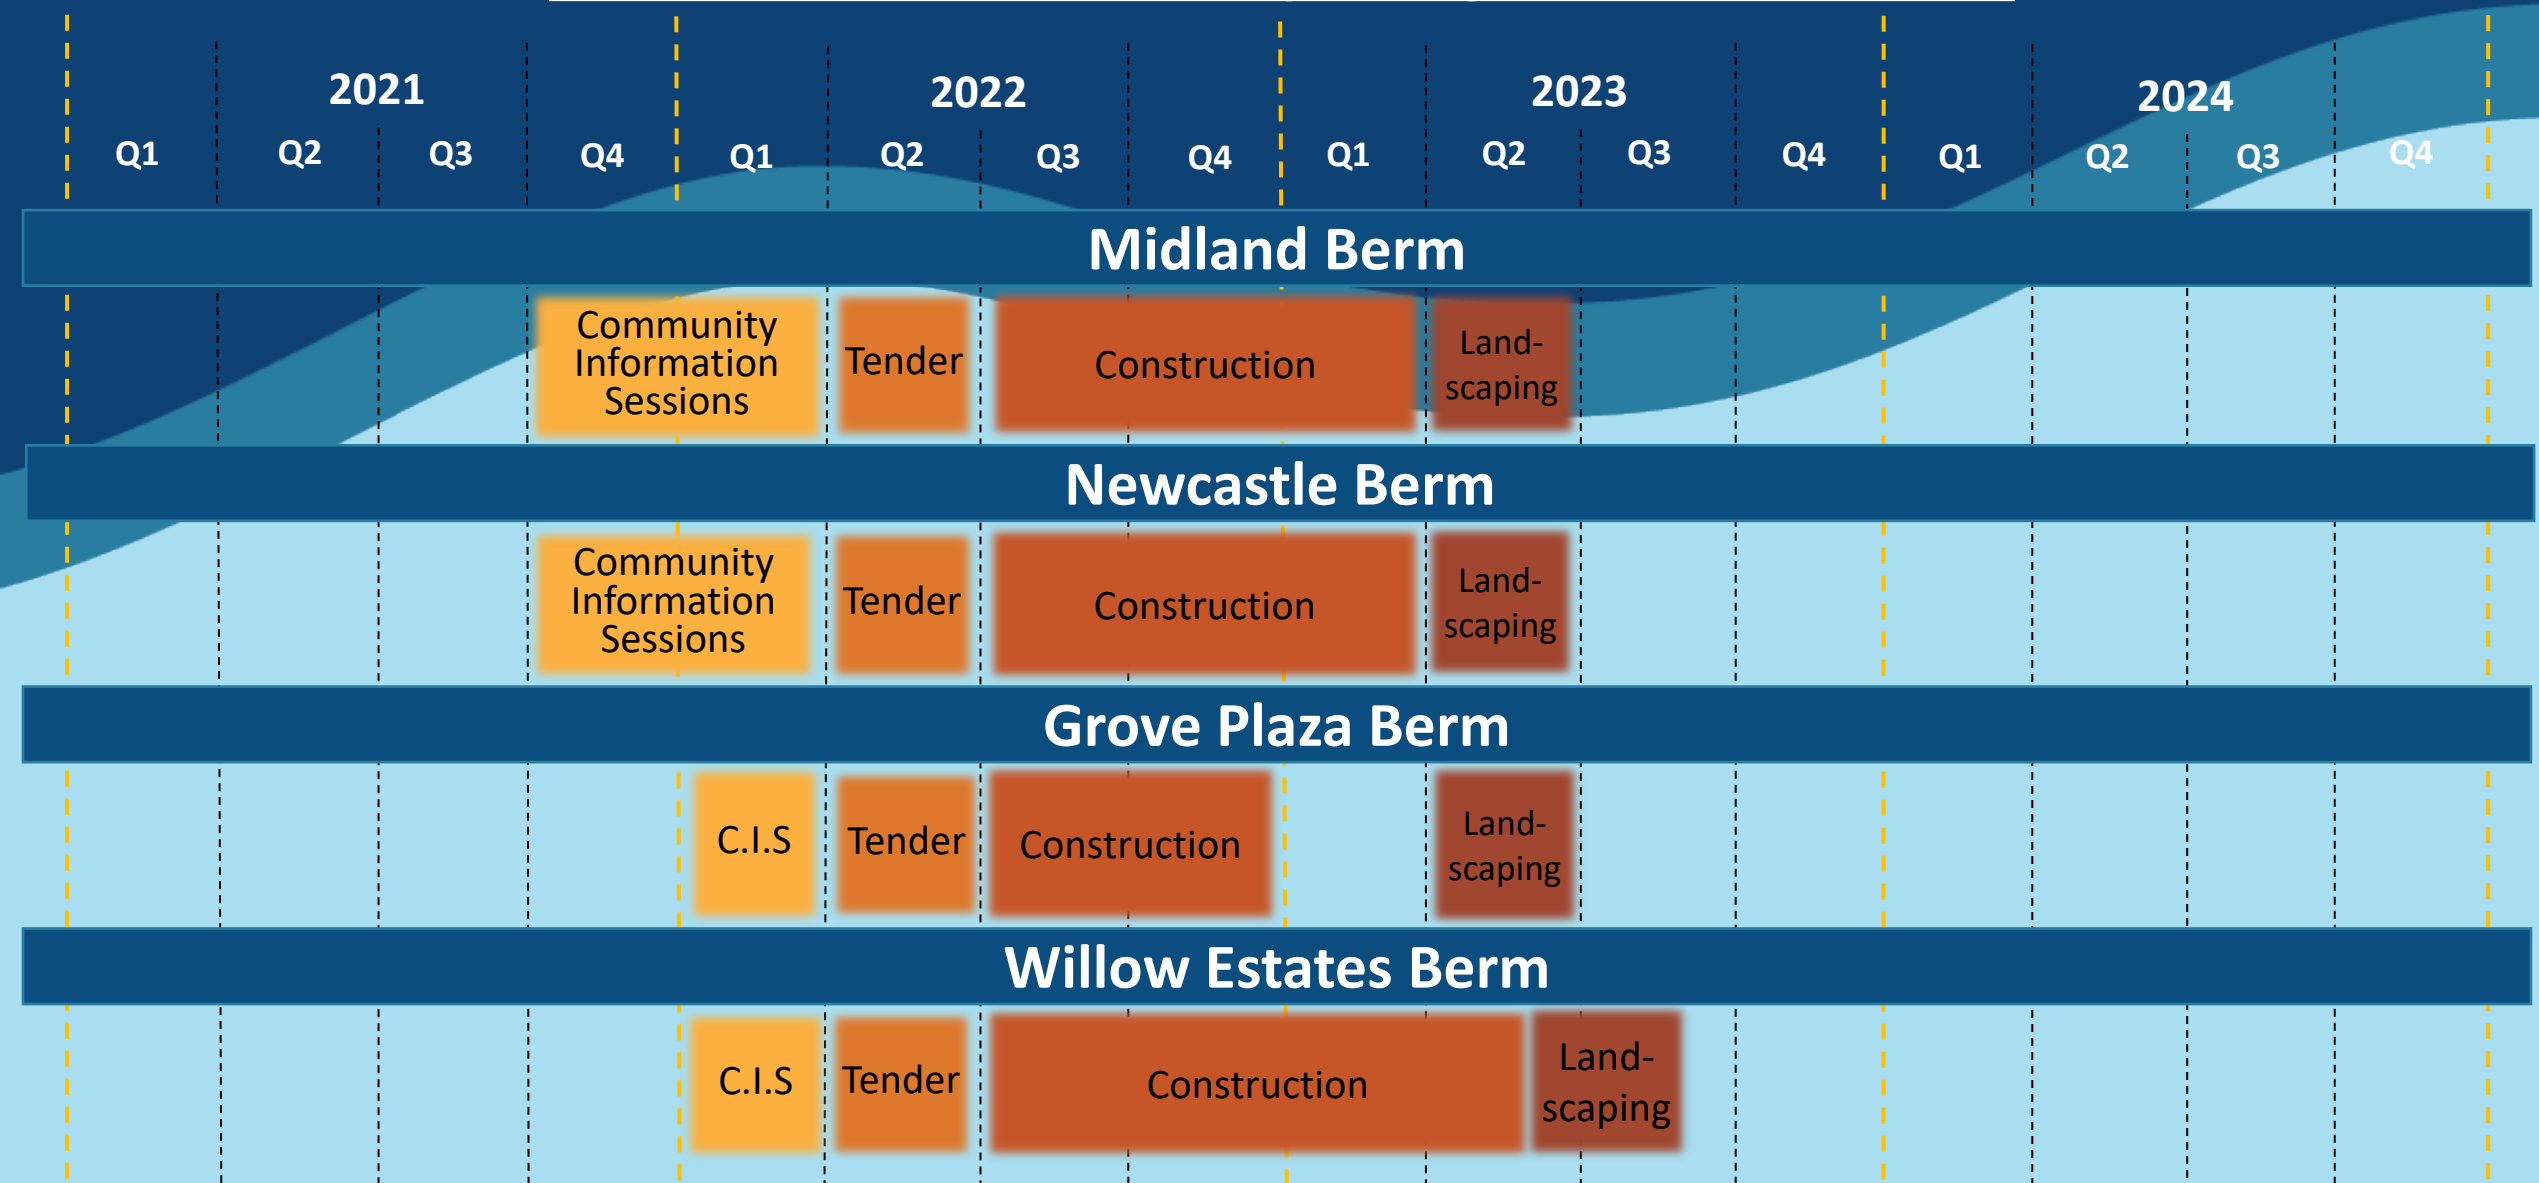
2021

Q1 Q2 Q3 Q4

2022

Q1 Q2 Q3 Q4

2023

Q1 Q2 Q3 Q4

2024

Q1 Q2 Q3 Q4

Midland Berm

Community Information Sessions

Tender

Construction

Landscaping

Newcastle Berm

Community Information Sessions

Tender

Construction

Landscaping

Grove Plaza Berm

C.I.S

Tender

Construction

Landscaping

Willow Estates Berm

C.I.S

Tender

Construction

Landscaping